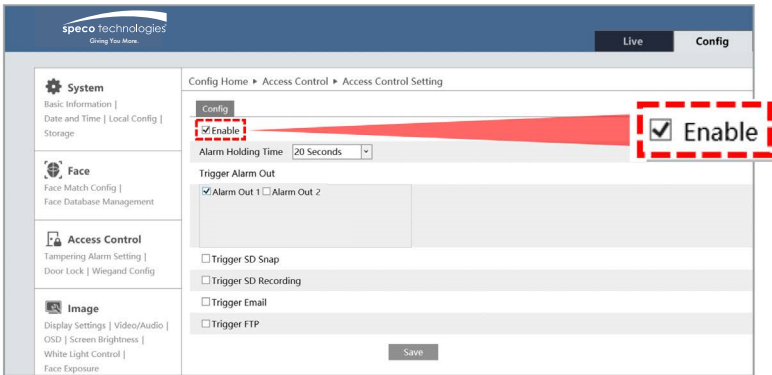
speco technologies
Giving You More.

Live
Config

System
Basic Information | Date and Time | Local Config | Storage

Face
Face Match Config | Face Database Management

Access Control
Tampering Alarm Setting | Door Lock | Wiegand Config

Image
Display Settings | Video/Audio | OSD | Screen Brightness | White Light Control | Face Exposure

Config Home ▸ Access Control ▸ Access Control Setting

Config

☑ Enable

☑ Enable

Alarm Holding Time 20 Seconds

Trigger Alarm Out

☑ Alarm Out 1 ☐ Alarm Out 2

☐ Trigger SD Snap

☐ Trigger SD Recording

☐ Trigger Email

☐ Trigger FTP

Save